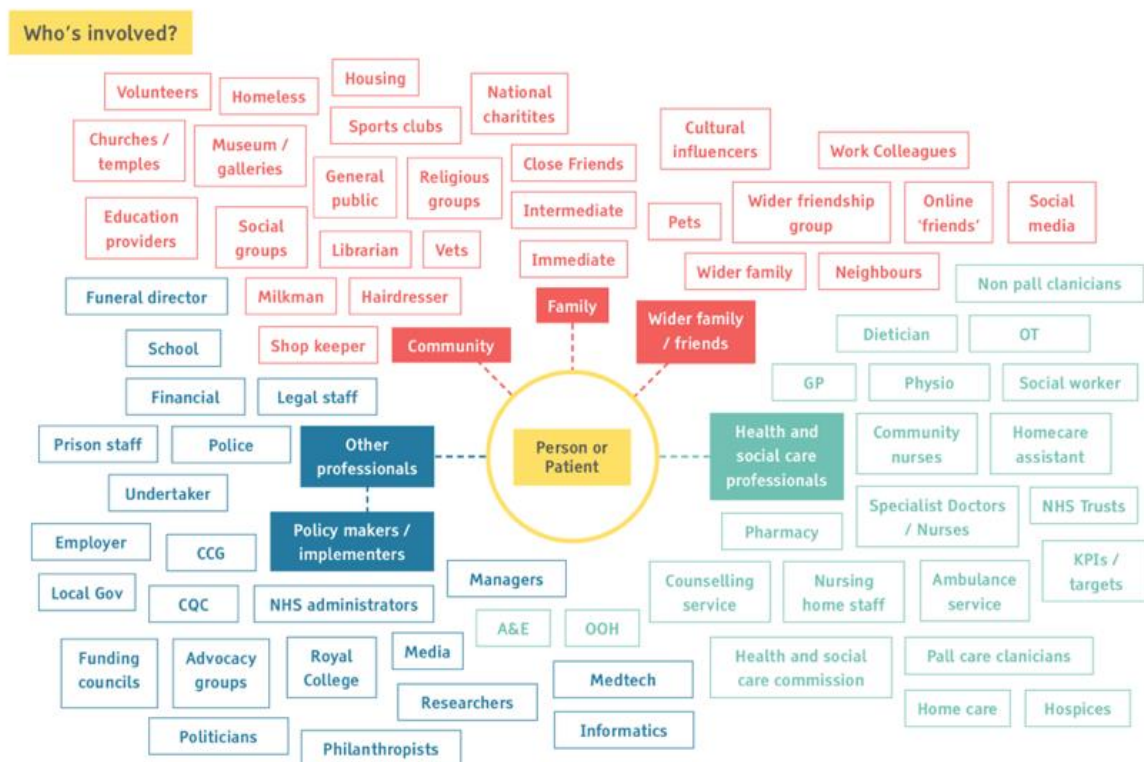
Who's involved?

Volunteers
Homeless
Housing
National charitites
Churches / temples
Museum / galleries
Sports clubs
General public
Religious groups
Close Friends
Cultural influencers
Work Colleagues
Education providers
Social groups
Librarian
Vets
Intermediate
Pets
Wider friendship group
Online 'friends'
Social media
Immediate
Wider family
Neighbours
Funeral director
Milkman
Hairdresser
Family
Non pall clanicians
School
Shop keeper
Community
Wider family / friends
Dietician
OT
Financial
Legal staff
GP
Physio
Social worker
Prison staff
Police
Other professionals
Person or Patient
Health and social care professionals
Community nurses
Homecare assistant
Undertaker
Specialist Doctors / Nurses
NHS Trusts
Employer
CCG
Policy makers / implementers
Pharmacy
KPIs / targets
Local Gov
CQC
NHS administrators
Managers
Counselling service
Nursing home staff
Ambulance service
A&E
OOH
Funding councils
Advocacy groups
Royal College
Media
Medtech
Health and social care commission
Pall care clanicians
Researchers
Home care
Hospices
Politicians
Philanthropists
Informatics